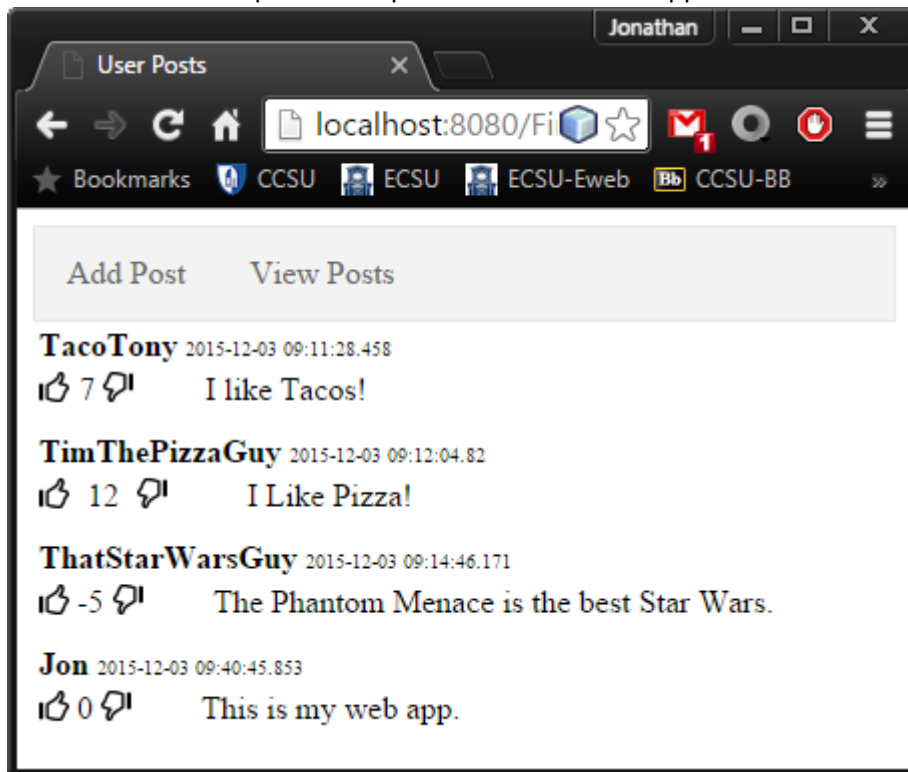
Jonathan

User Posts

localhost:8080/Fi

Bookmarks CCSU ECSU ECSU-Eweb CCSU-BB

Add Post View Posts

TacoTony 2015-12-03 09:11:28.458
7 I like Tacos!

TimThePizzaGuy 2015-12-03 09:12:04.82
12 I Like Pizza!

ThatStarWarsGuy 2015-12-03 09:14:46.171
-5 The Phantom Menace is the best Star Wars.

Jon 2015-12-03 09:40:45.853
0 This is my web app.